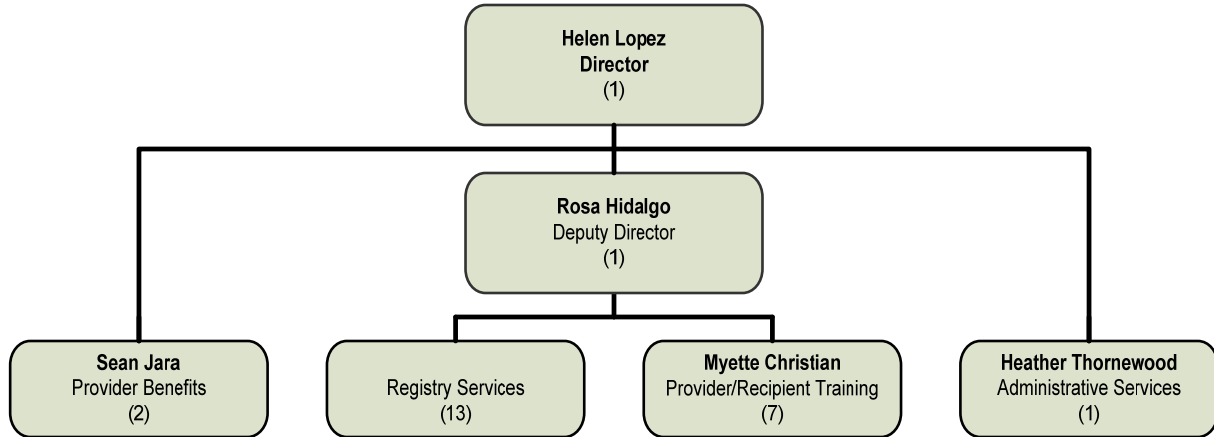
Helen Lopez
Director
(1)

Rosa Hidalgo
Deputy Director
(1)

Sean Jara
Provider Benefits
(2)

Registry Services
(13)

Myette Christian
Provider/Recipient Training
(7)

Heather Thornewood
Administrative Services
(1)